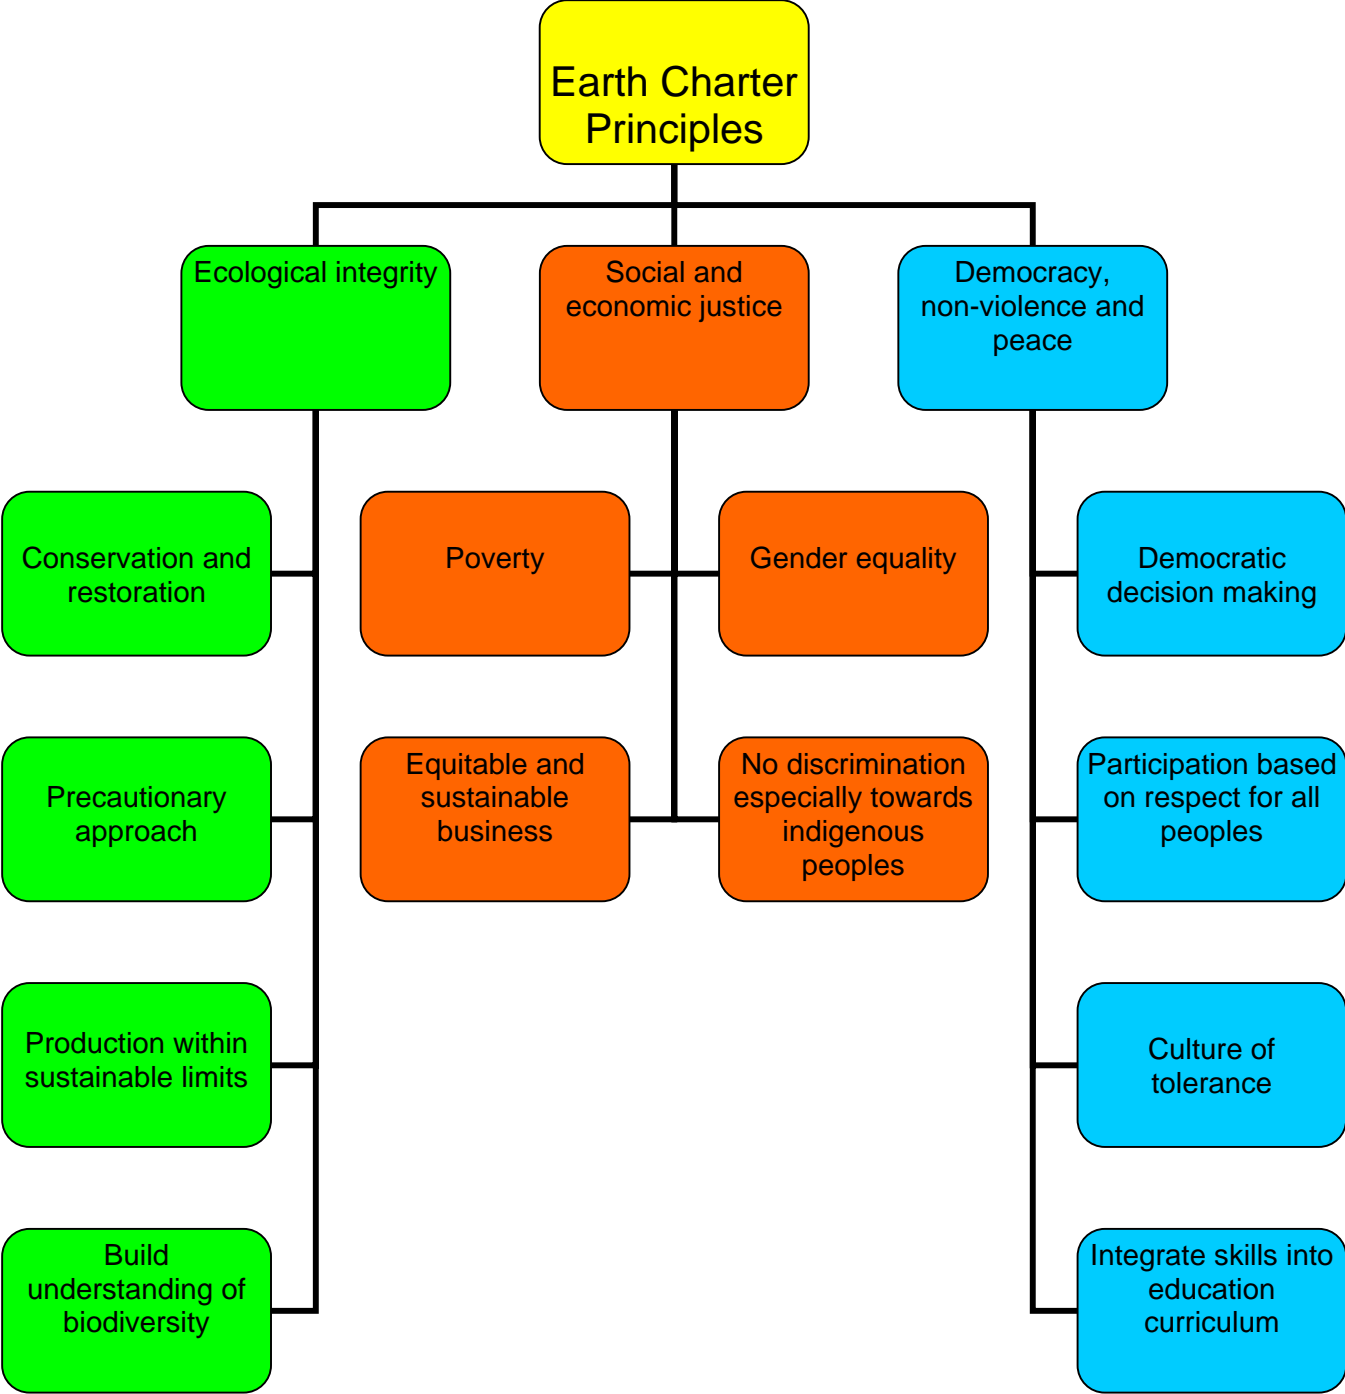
Earth Charter Principles

Ecological integrity

Social and economic justice

Democracy, non-violence and peace

Conservation and restoration

Poverty

Gender equality

Democratic decision making

Precautionary approach

Equitable and sustainable business

No discrimination especially towards indigenous peoples

Participation based on respect for all peoples

Production within sustainable limits

Culture of tolerance

Build understanding of biodiversity

Integrate skills into education curriculum